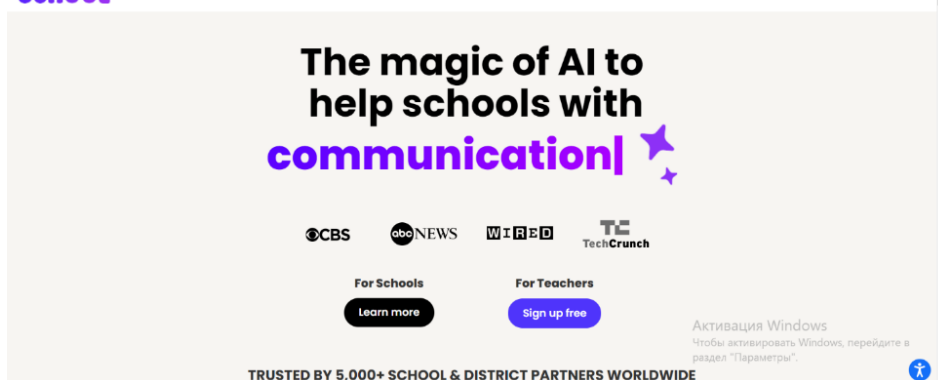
The magic of AI to help schools with communication|

CBS

abc NEWS

WIRED

TC TechCrunch

For Schools

Learn more

For Teachers

Sign up free

Активация Windows
Чтобы активировать Windows, перейдите в раздел "Параметры".

TRUSTED BY 5,000+ SCHOOL & DISTRICT PARTNERS WORLDWIDE